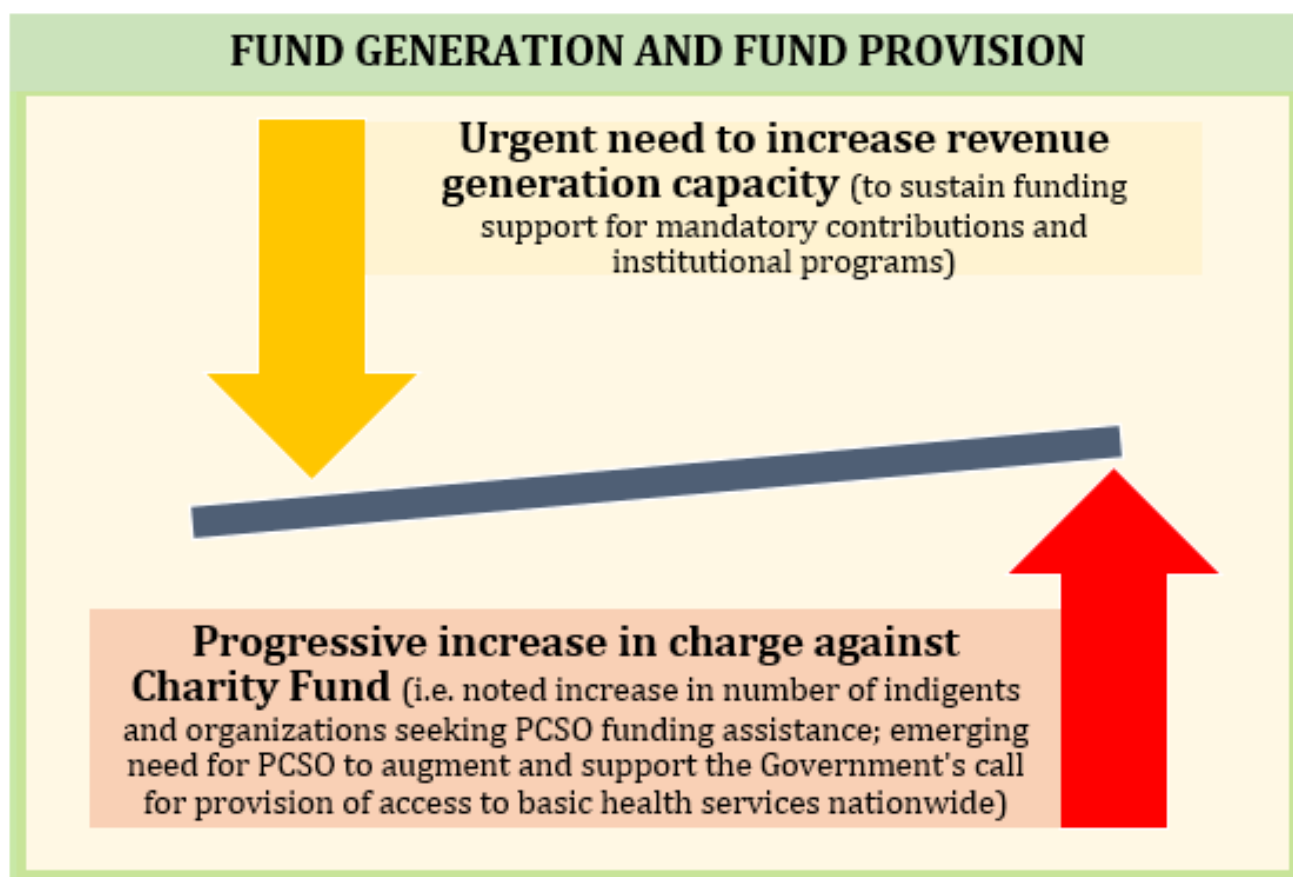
FUND GENERATION AND FUND PROVISION

Urgent need to increase revenue generation capacity (to sustain funding support for mandatory contributions and institutional programs)

Progressive increase in charge against Charity Fund (i.e. noted increase in number of indigents and organizations seeking PCSO funding assistance; emerging need for PCSO to augment and support the Government's call for provision of access to basic health services nationwide)